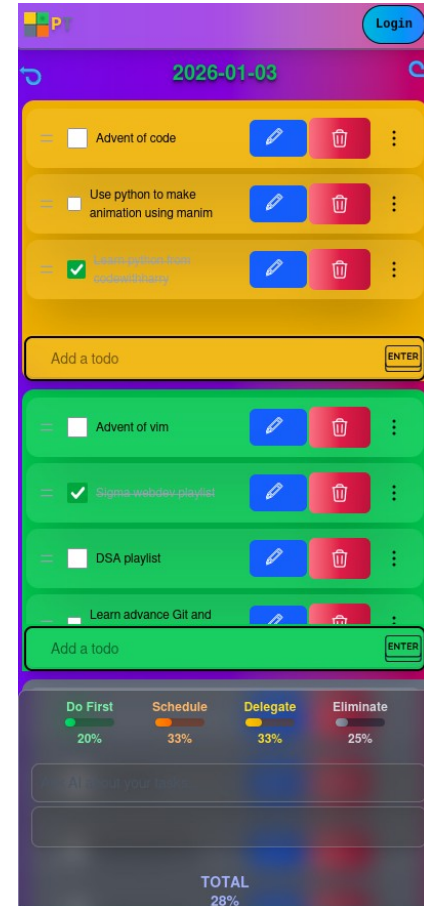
P

Login

2026-01-03

Advent of code

Use python to make animation using manim

Learn python from codewithharry

Add a todo

ENTER

Advent of vim

Sigma webdev playlist

DSA playlist

Learn advance Git and

Add a todo

ENTER

Do First
20%

Schedule
33%

Delegate
33%

Eliminate
25%

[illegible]

TOTAL
28%